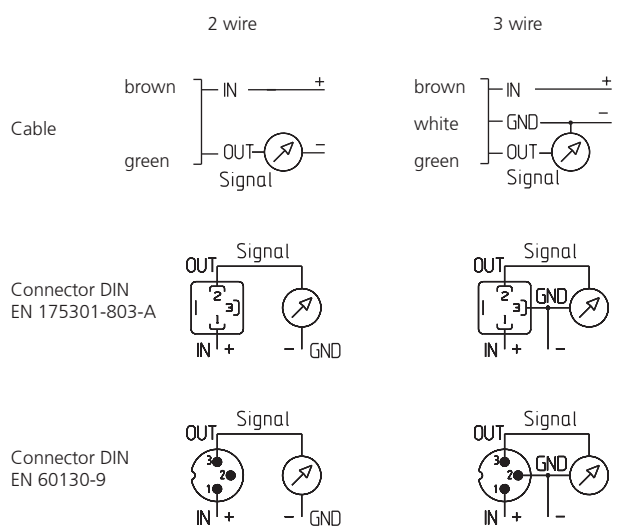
2 wire

3 wire

Cable

brown
IN
+
green
OUT
−
Signal

brown
IN
+
white
GND
−
green
OUT
Signal

Connector DIN EN 175301-803-A

Signal
OUT
2
3
1
IN +
− GND

Signal
OUT
2
3
GND
1
IN +
−

Connector DIN EN 60130-9

Signal
OUT
3
2
1
IN +
− GND

Signal
OUT
3
2
GND
1
IN +
−